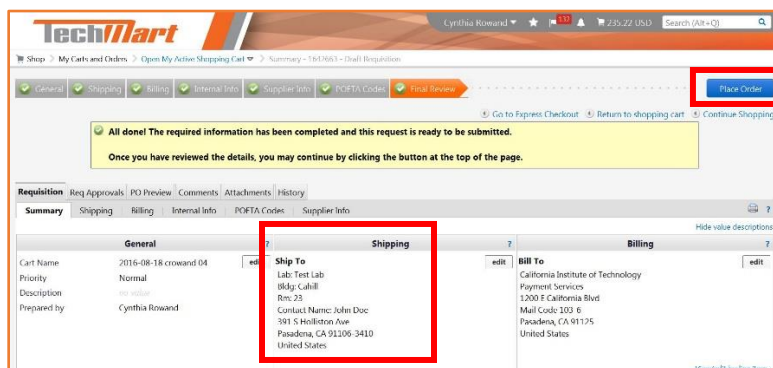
TechMart

Cynthia Rowand ▾ 132 235.22 USD Search (Alt+Q)

Shop > My Carts and Orders > Open My Active Shopping Cart > Summary - 1847663 - Draft Requisition

General | Shipping | Billing | Internal Info | Supplier Info | POETA Codes | Final Review

Place Order

Go to Express Checkout | Return to shopping cart | Continue Shopping

All done! The required information has been completed and this request is ready to be submitted.

Once you have reviewed the details, you may continue by clicking the button at the top of the page.

Requisition | Req Approvals | PO Preview | Comments | Attachments | History

Summary | Shipping | Billing | Internal Info | POETA Codes | Supplier Info

Hide value descriptions

General ?

Cart Name 2016-08-18 crowand 04 edit
Priority Normal
Description no value
Prepared by Cynthia Rowand

Shipping ?

edit
Ship To
Lab: Test Lab
Bldg: Cahill
Rm: 23
Contact Name: John Doe
391 S Holliston Ave
Pasadena, CA 91106-3410
United States

Billing ?

edit
Bill To
California Institute of Technology
Payment Services
1200 E California Blvd
Mail Code 103-6
Pasadena, CA 91125
United States